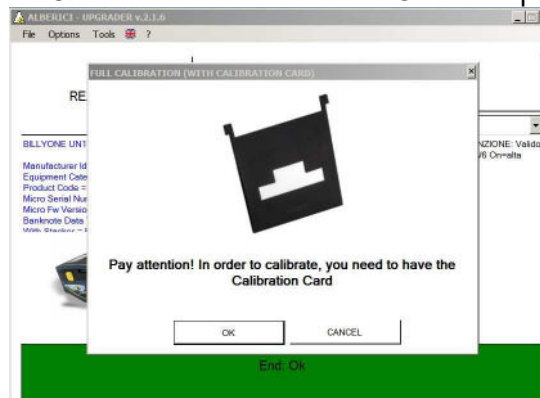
ALBERICI - UPGRADER v.2.1.6

File Options Tools ?

RE

BILLYONE UNT

Manufacturer Id
Equipment Cate
Product Code =
Micro Serial Nu
Micro Fw Versio
Banknote Data
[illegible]

NZIONE: Valido
/6 On-alta

FULL CALIBRATION (WITH CALIBRATION CARD)

Pay attention! In order to calibrate, you need to have the Calibration Card

OK

CANCEL

End: Ok